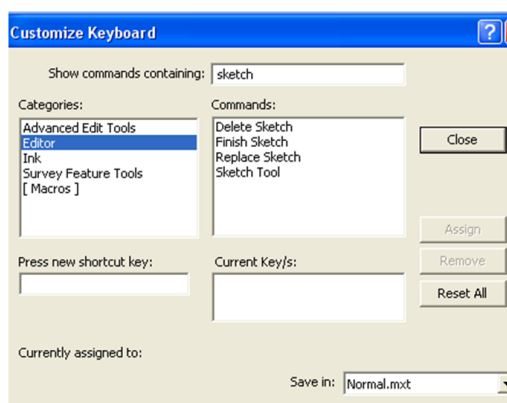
Customize Keyboard

?

Show commands containing: sketch

Categories:
Advanced Edit Tools
Editor
Ink
Survey Feature Tools
[ Macros ]

Commands:
Delete Sketch
Finish Sketch
Replace Sketch
Sketch Tool

Close

Assign

Remove

Reset All

Press new shortcut key:

Current Key/s:

Currently assigned to:

Save in: Normal.mxt